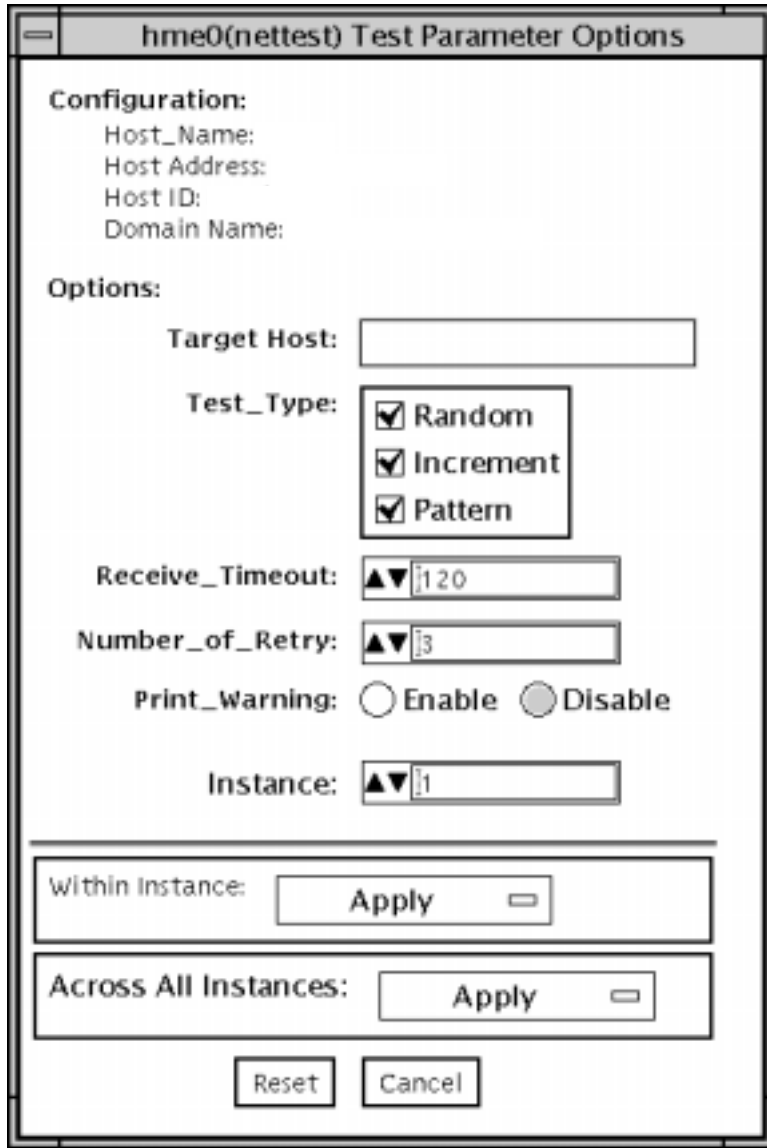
hme0(nettest) Test Parameter Options

Configuration:
Host_Name:
Host Address:
Host ID:
Domain Name:

Options:

Target Host:

Test_Type:
Random
Increment
Pattern

Receive_Timeout: 120

Number_of_Retry: 3

Print_Warning: Enable Disable

Instance: 1

Within Instance: Apply

Across All Instances: Apply

Reset Cancel